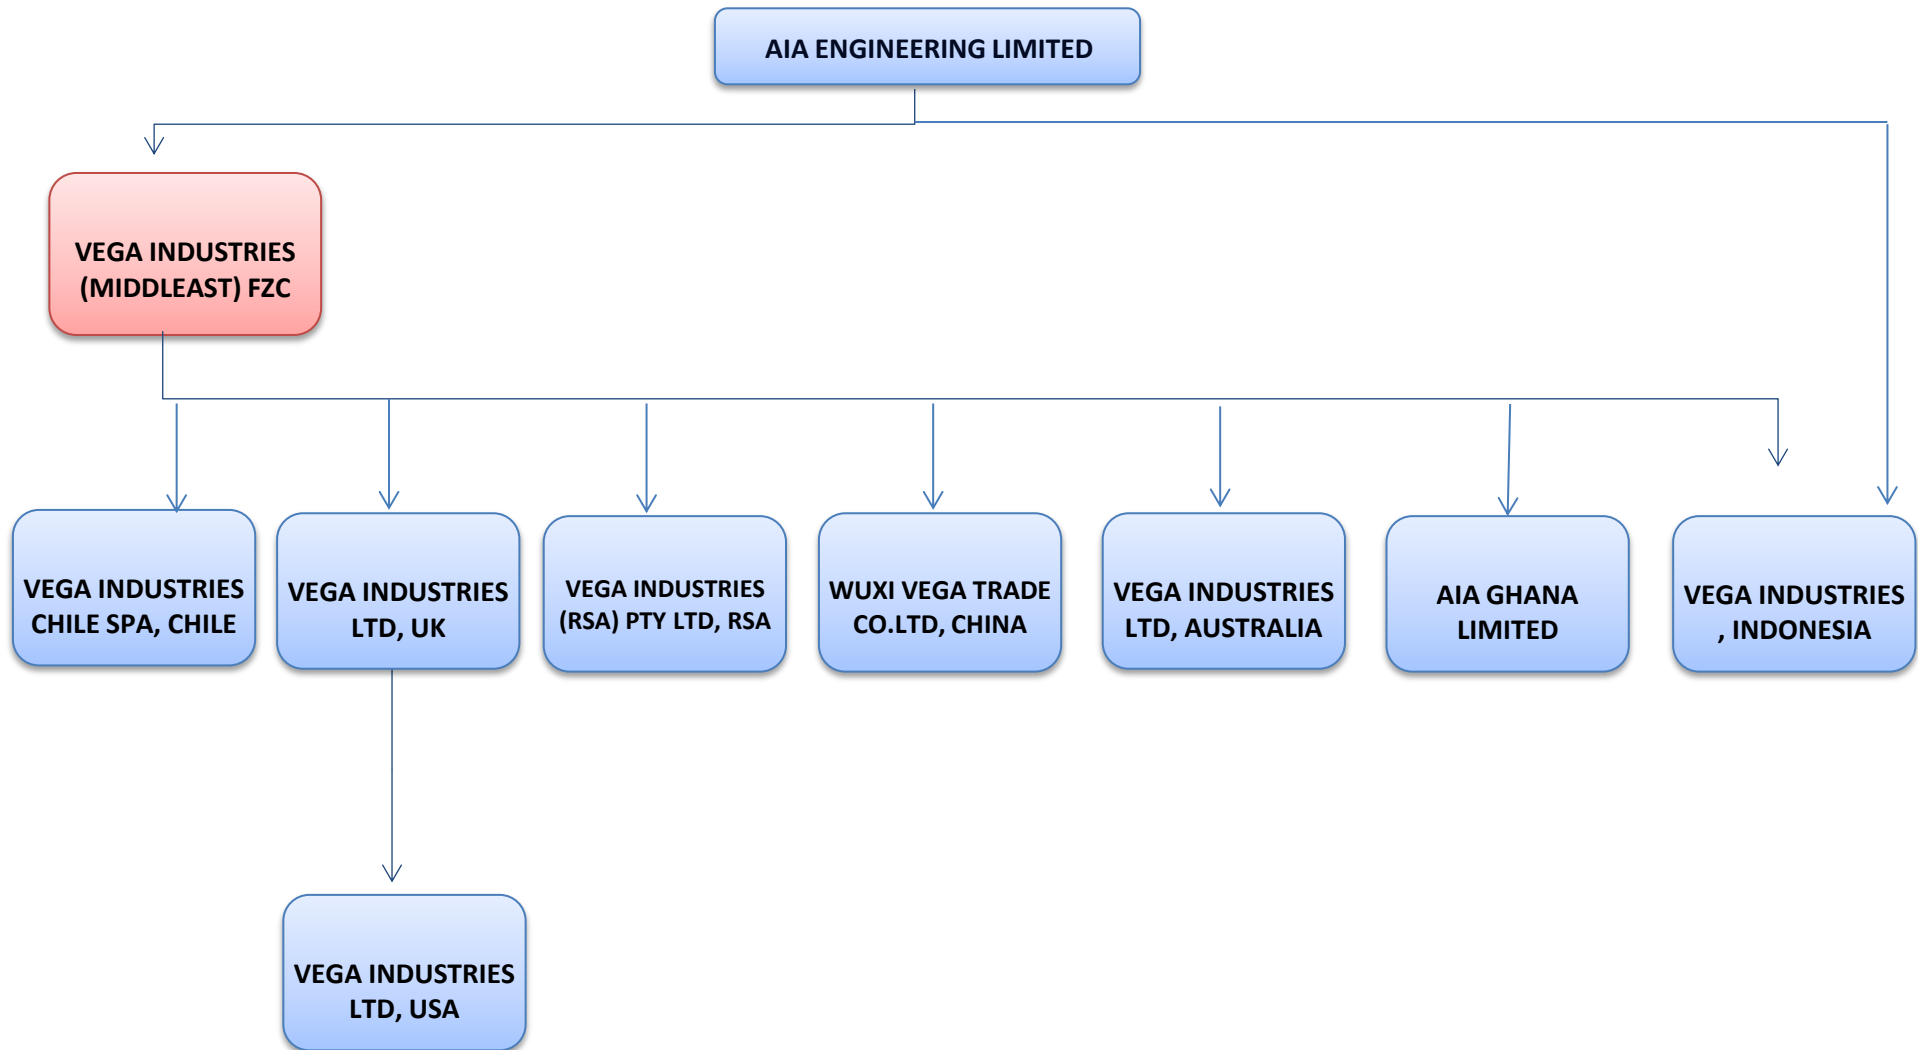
AIA ENGINEERING LIMITED

VEGA INDUSTRIES (MIDDLEAST) FZC

VEGA INDUSTRIES CHILE SPA, CHILE

VEGA INDUSTRIES LTD, UK

VEGA INDUSTRIES (RSA) PTY LTD, RSA

WUXI VEGA TRADE CO.LTD, CHINA

VEGA INDUSTRIES LTD, AUSTRALIA

AIA GHANA LIMITED

VEGA INDUSTRIES , INDONESIA

VEGA INDUSTRIES LTD, USA